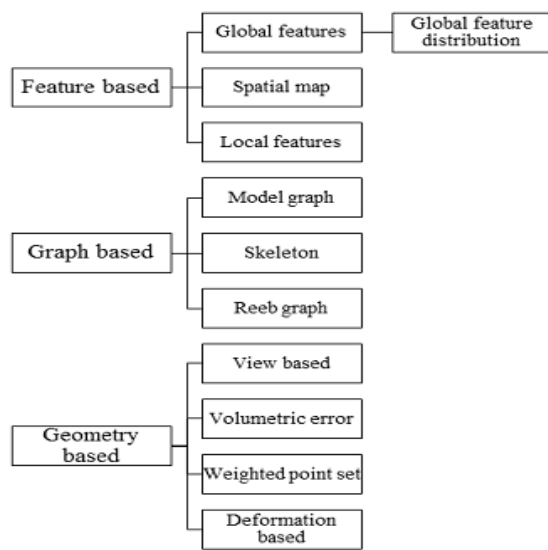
Feature based

Global features

Global feature distribution

Spatial map

Local features

Graph based

Model graph

Skeleton

Reeb graph

Geometry based

View based

Volumetric error

Weighted point set

Deformation based